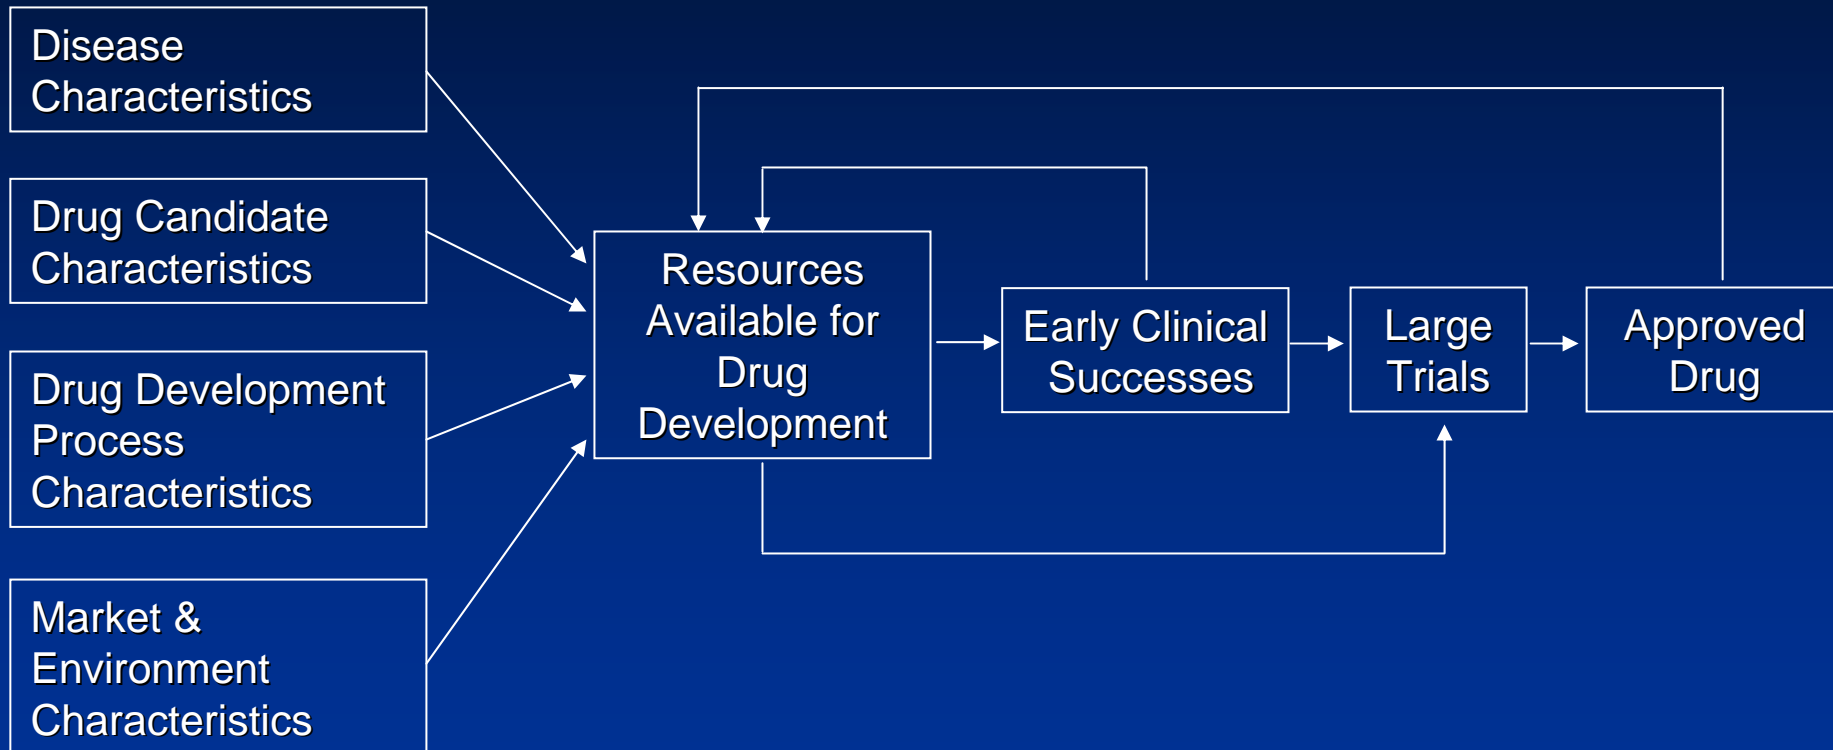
Disease Characteristics

Drug Candidate Characteristics

Drug Development Process Characteristics

Market & Environment Characteristics

Resources Available for Drug Development

Early Clinical Successes

Large Trials

Approved Drug